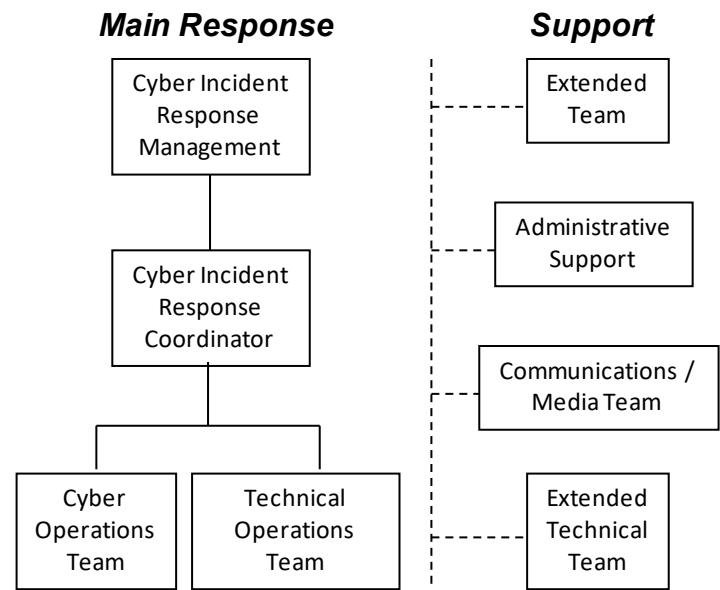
Main Response

Support

Cyber Incident Response Management

Cyber Incident Response Coordinator

Cyber Operations Team

Technical Operations Team

Extended Team

Administrative Support

Communications / Media Team

Extended Technical Team